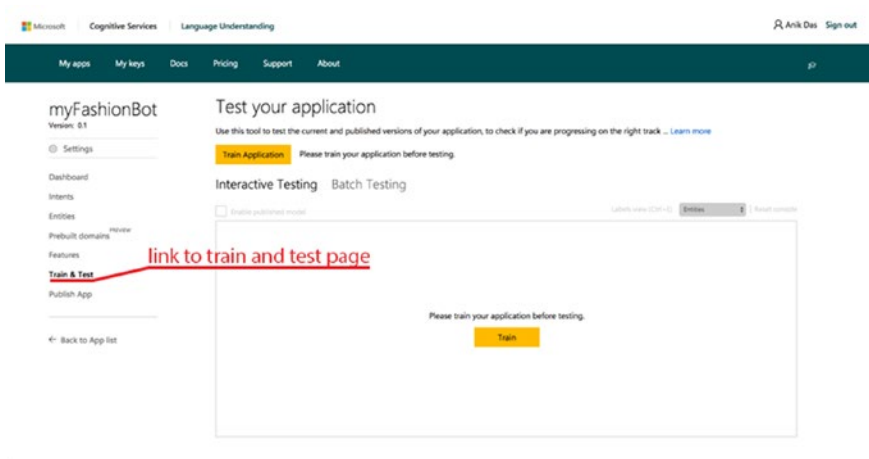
Microsoft | Cognitive Services | Language Understanding

Anik Das Sign out

My apps My keys Docs Pricing Support About

myFashionBot
Version: 0.1

Settings

Dashboard
Intents
Entities
Prebuilt domains PREVIEW
Features
Train & Test
Publish App

← Back to App list

link to train and test page

Test your application

Use this tool to test the current and published versions of your application, to check if you are progressing on the right track ... Learn more

Train Application Please train your application before testing.

Interactive Testing Batch Testing

Enable published model

Labels view (Ctrl+E) Entities | Reset console

Please train your application before testing.

Train